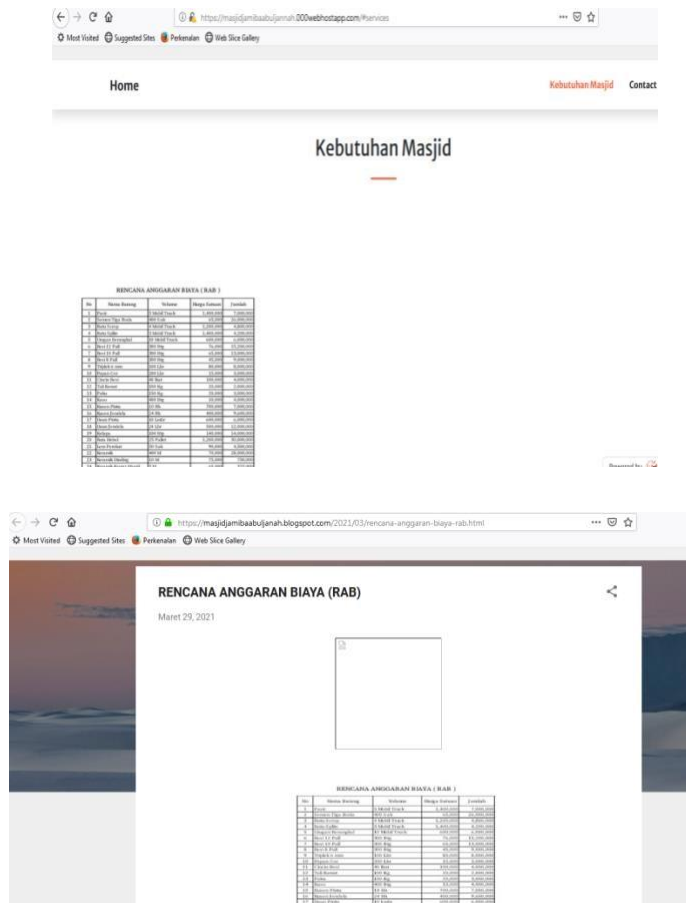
https://masjidjamibaabuljannah.000webhostapp.com/#services

Most Visited Suggested Sites Perkenalan Web Slice Gallery

Home

Kebutuhan Masjid Contact

Kebutuhan Masjid

RENCANA ANGGARAN BIAYA ( RAB )

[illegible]

Powered by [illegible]

https://masjidjamibaabuljanah.blogspot.com/2021/03/rencana-anggaran-biaya-rab.html

Most Visited Suggested Sites Perkenalan Web Slice Gallery

RENCANA ANGGARAN BIAYA (RAB)

Maret 29, 2021

RENCANA ANGGARAN BIAYA ( RAB )

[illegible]